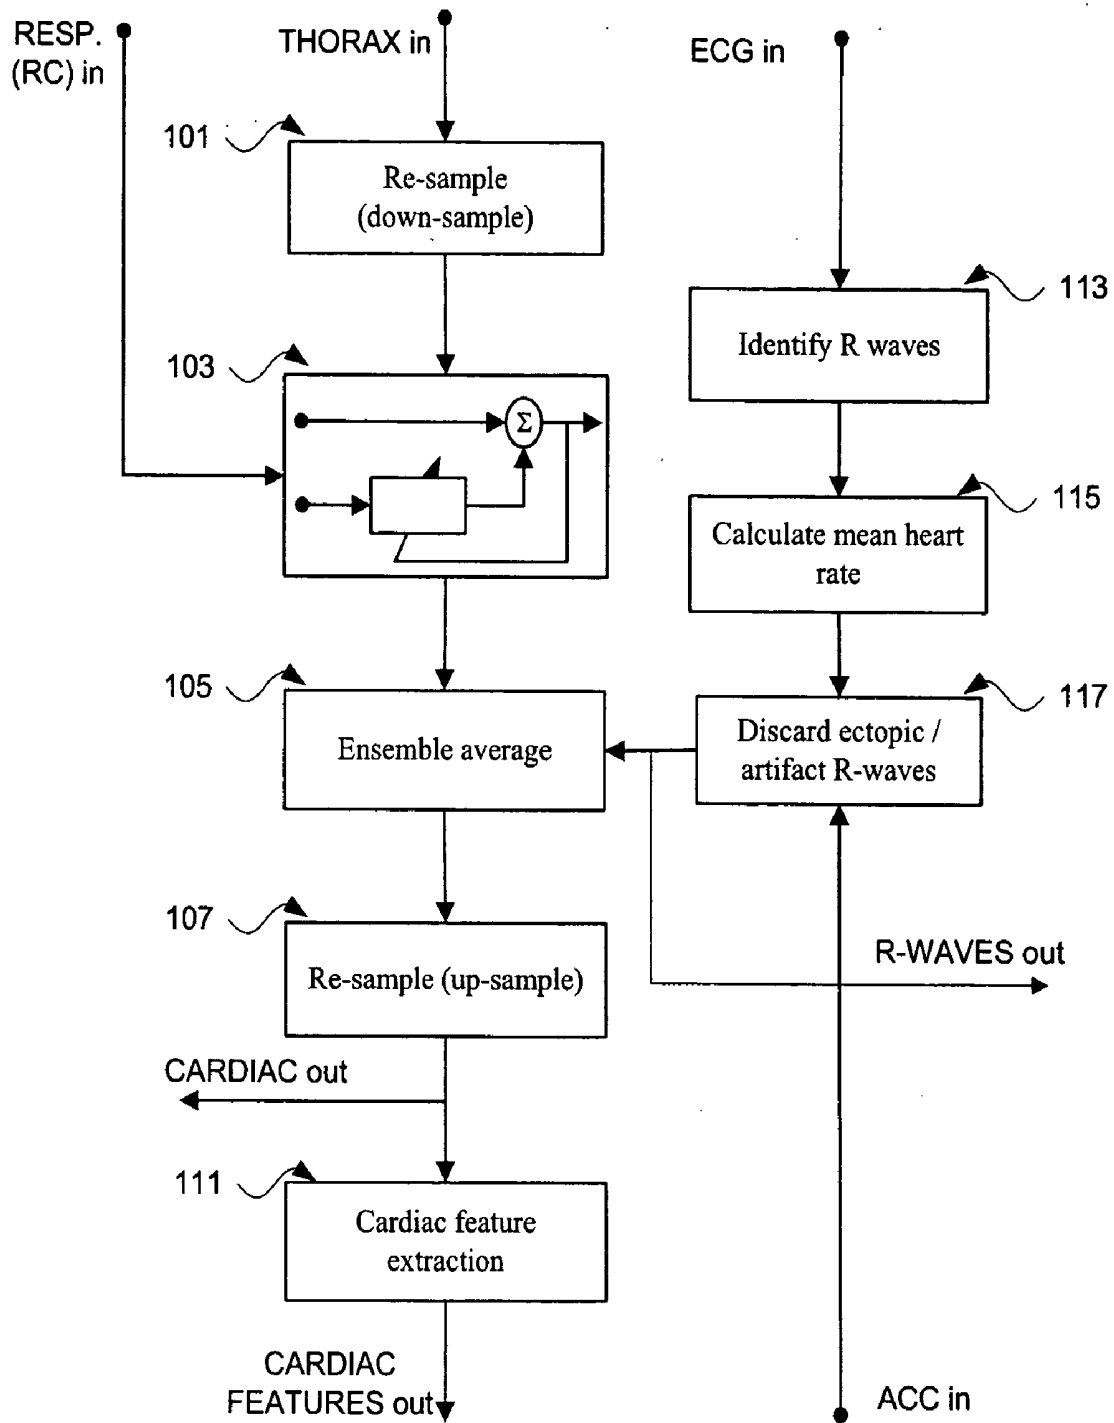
RESP. (RC) in

THORAX in

ECG in

101

Re-sample (down-sample)

113

Identify R waves

103

$\Sigma$

115

Calculate mean heart rate

105

Ensemble average

117

Discard ectopic / artifact R-waves

107

Re-sample (up-sample)

R-WAVES out

CARDIAC out

111

Cardiac feature extraction

CARDIAC FEATURES out

ACC in